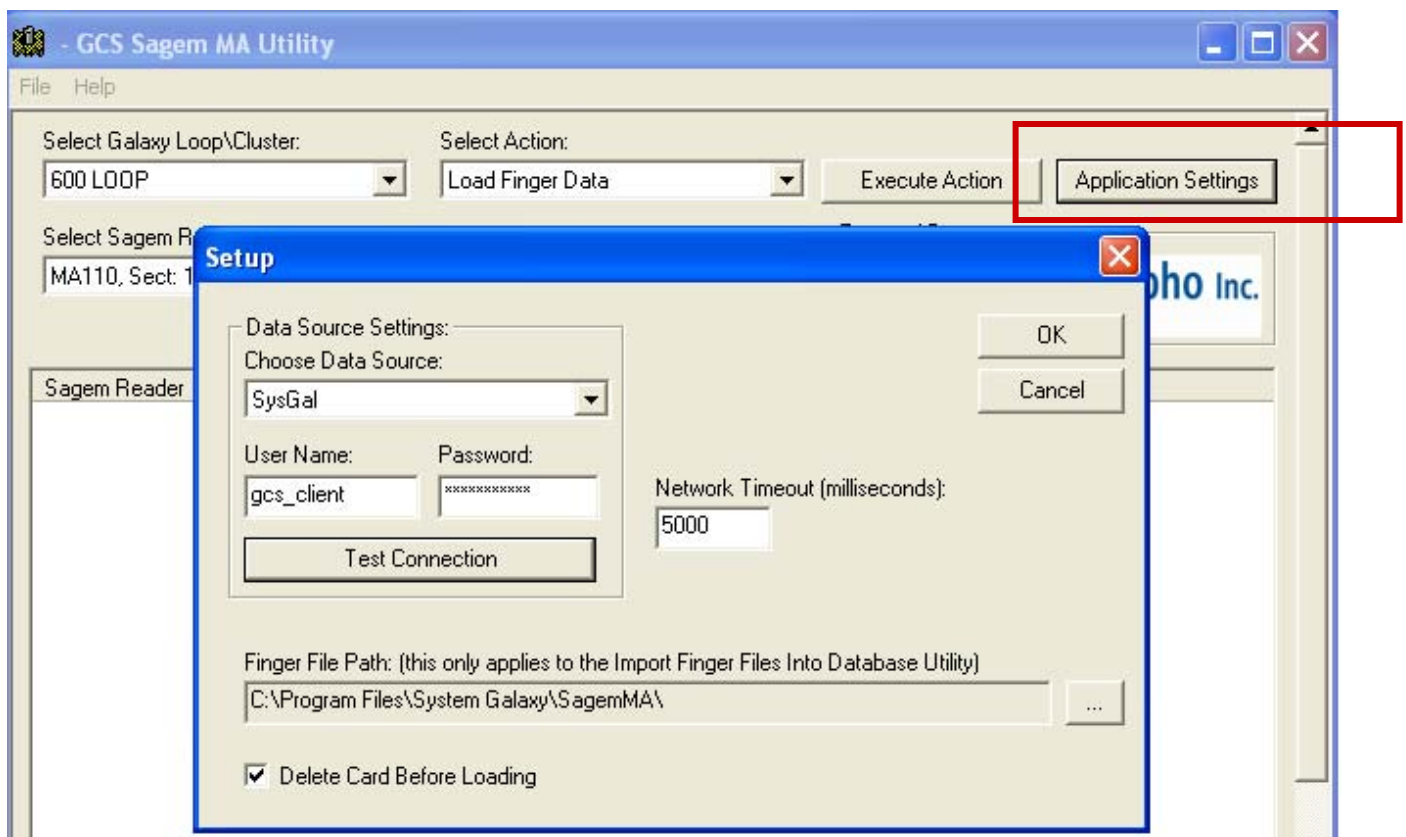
- GCS Sagem MA Utility

File Help

Select Galaxy Loop\Cluster:
600 LOOP

Select Action:
Load Finger Data

Execute Action

Application Settings

Select Sagem R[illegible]
MA110, Sect: 1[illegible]

pho Inc.

Sagem Reader

Setup

Data Source Settings:
Choose Data Source:
SysGal

User Name:
gcs_client

Password:
***********

Test Connection

OK

Cancel

Network Timeout (milliseconds):
5000

Finger File Path: (this only applies to the Import Finger Files Into Database Utility)
C:\Program Files\System Galaxy\SagemMA\

...

☑ Delete Card Before Loading